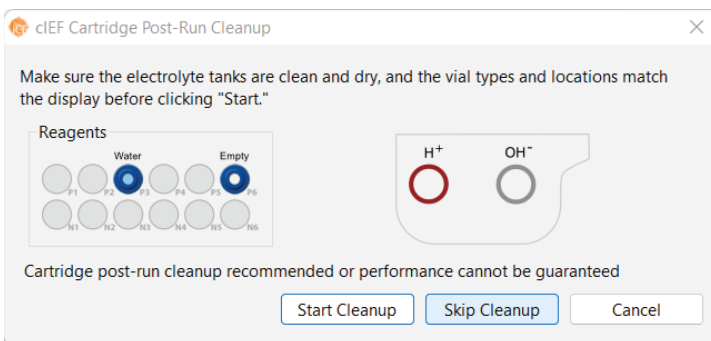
cIEF Cartridge Post-Run Cleanup

×

Make sure the electrolyte tanks are clean and dry, and the vial types and locations match the display before clicking "Start."

Reagents

Water

Empty

P1 P2 P3 P4 P5 P6

N1 N2 N3 N4 N5 N6

$H^+$

$OH^-$

Cartridge post-run cleanup recommended or performance cannot be guaranteed

Start Cleanup

Skip Cleanup

Cancel